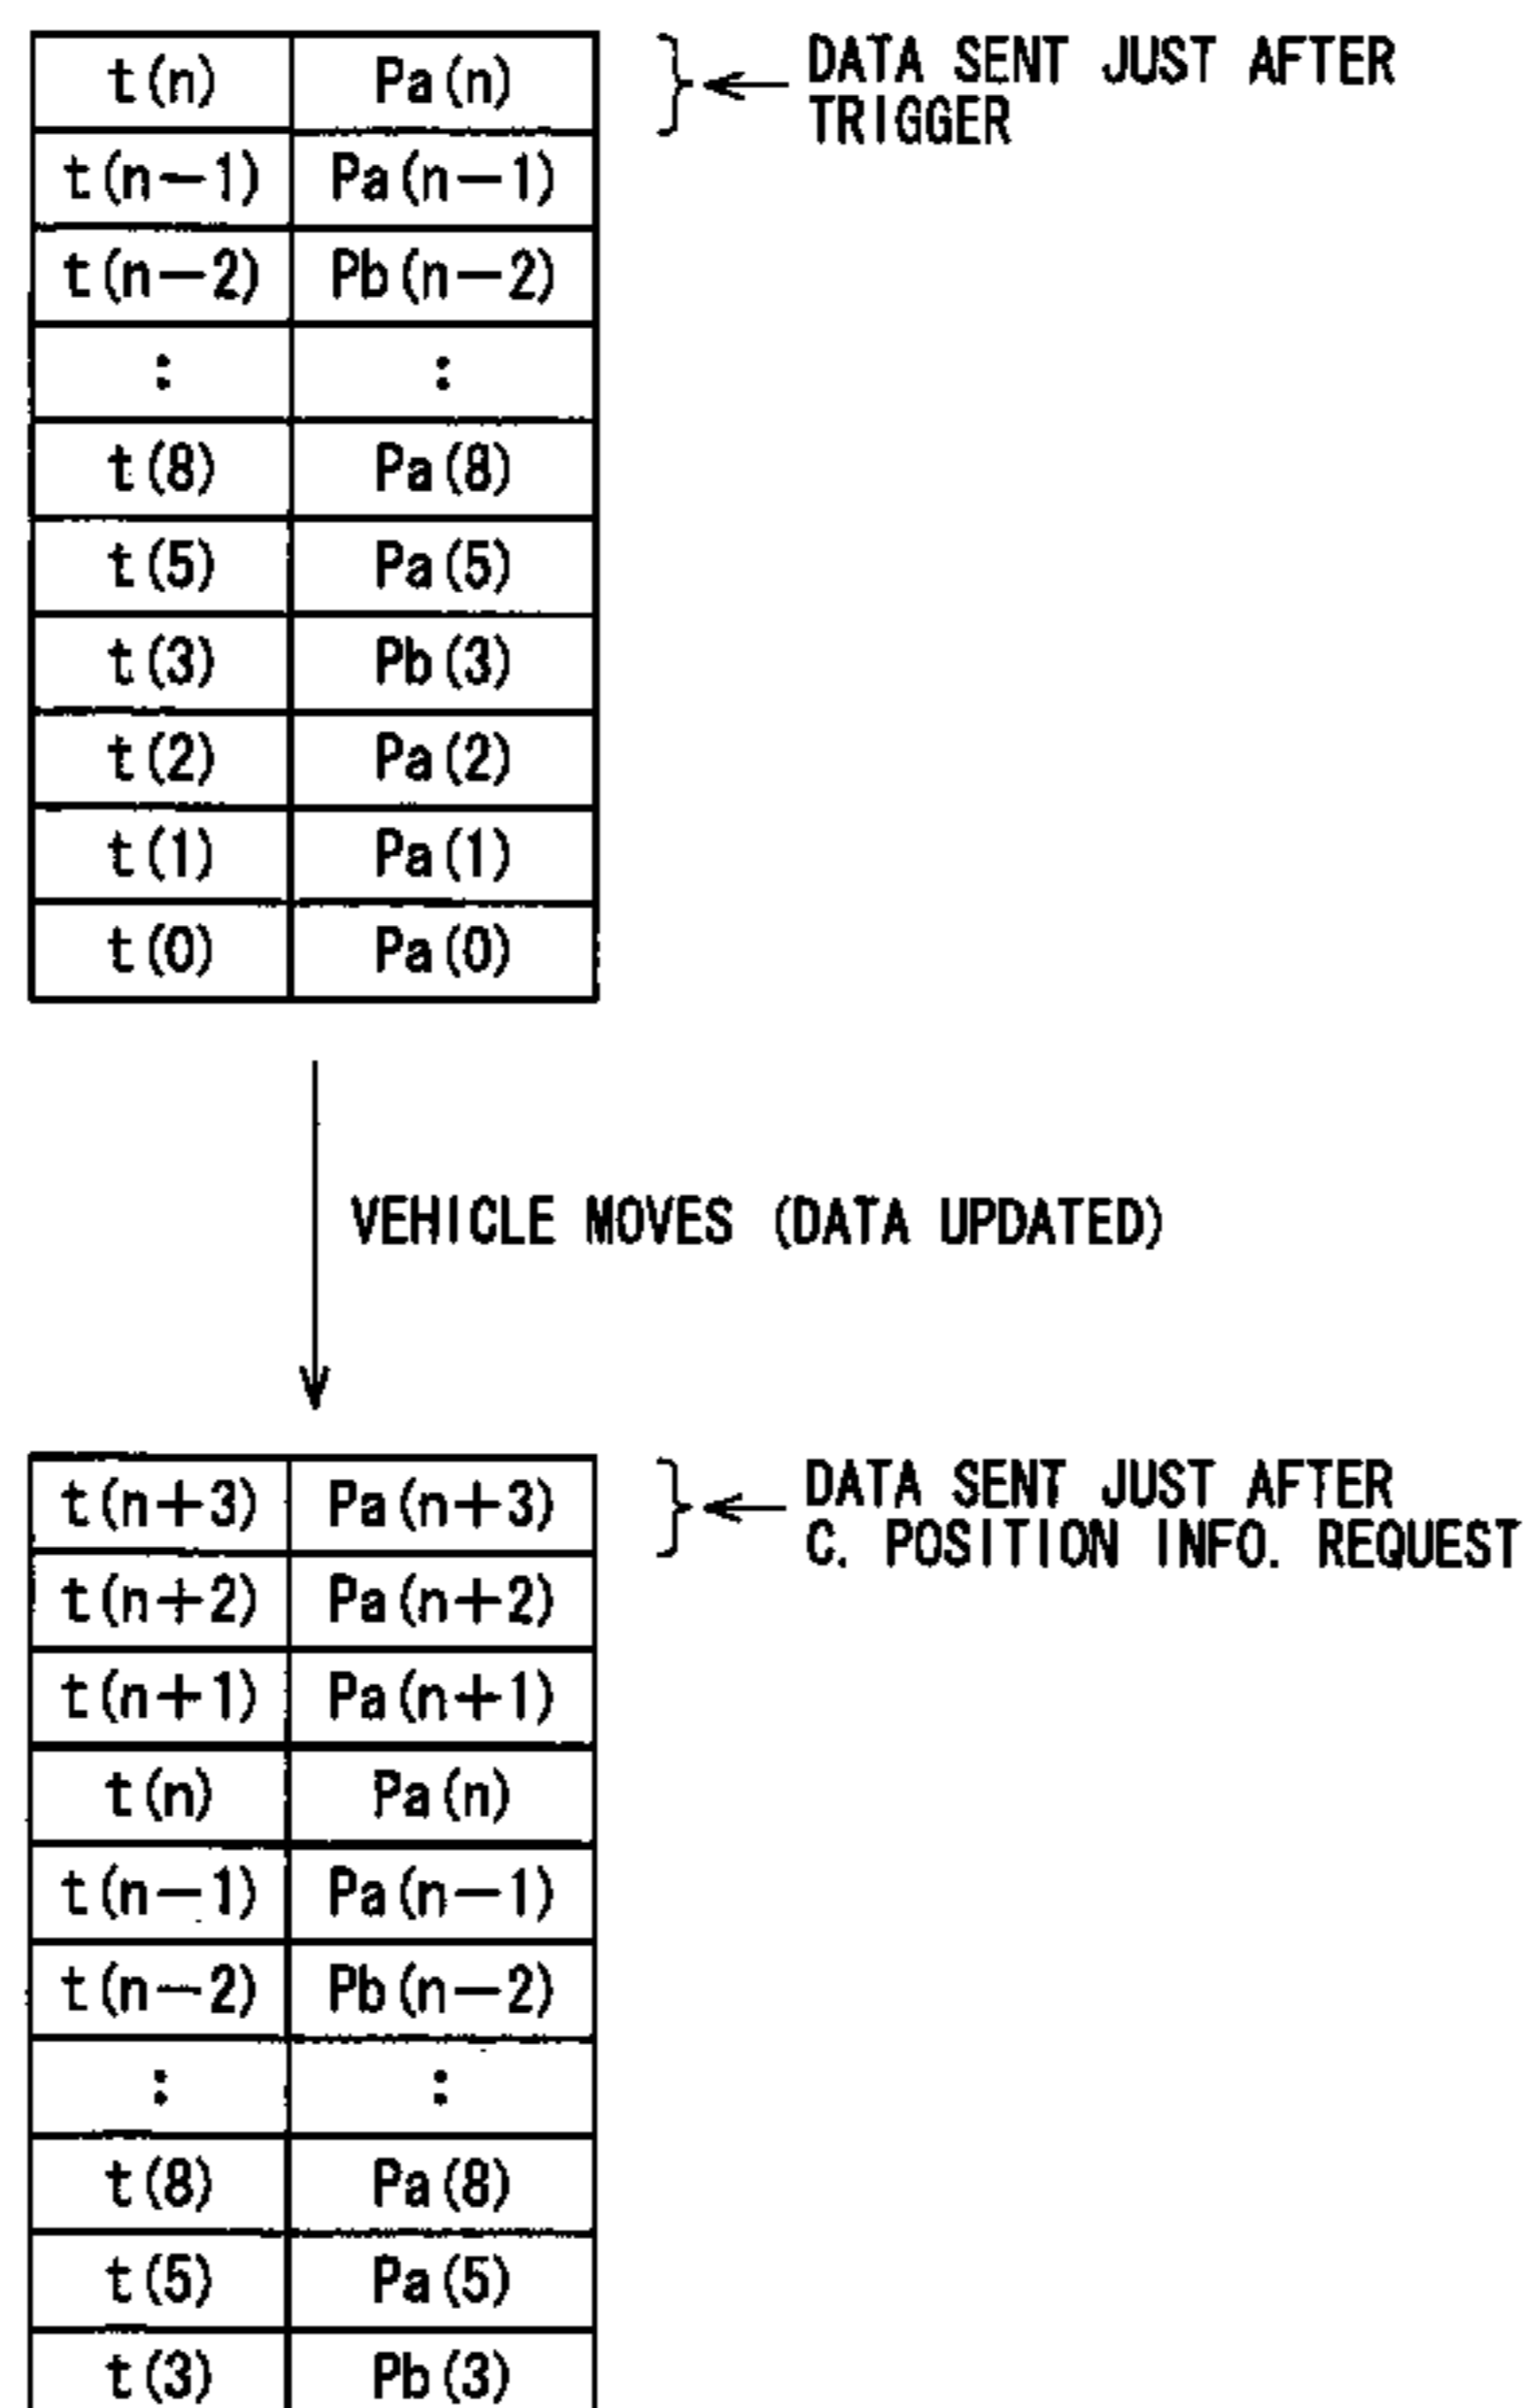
| t(n) | Pa(n) |
|---|---|
| t(n−1) | Pa(n−1) |
| t(n−2) | Pb(n−2) |
| : | : |
| t(8) | Pa(8) |
| t(5) | Pa(5) |
| t(3) | Pb(3) |
| t(2) | Pa(2) |
| t(1) | Pa(1) |
| t(0) | Pa(0) |

DATA SENT JUST AFTER TRIGGER

VEHICLE MOVES (DATA UPDATED)

| t(n+3) | Pa(n+3) |
|---|---|
| t(n+2) | Pa(n+2) |
| t(n+1) | Pa(n+1) |
| t(n) | Pa(n) |
| t(n−1) | Pa(n−1) |
| t(n−2) | Pb(n−2) |
| : | : |
| t(8) | Pa(8) |
| t(5) | Pa(5) |
| t(3) | Pb(3) |

DATA SENT JUST AFTER C. POSITION INFO. REQUEST